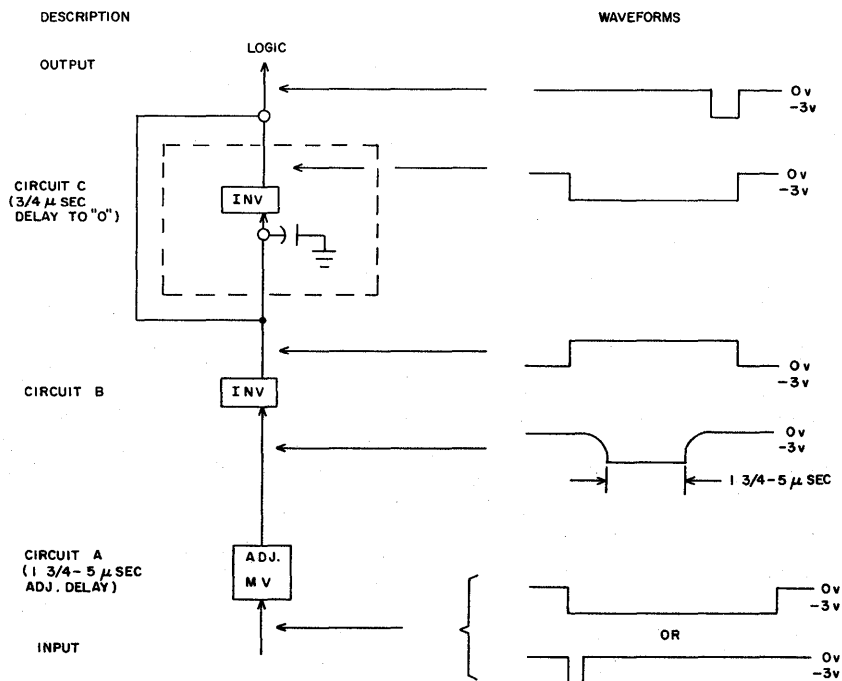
DESCRIPTION

WAVEFORMS

LOGIC

OUTPUT

0 v
-3 v

CIRCUIT C
(3/4 $\mu$ SEC
DELAY TO "0")

INV

0 v
-3 v

0 v
-3 v

CIRCUIT B

INV

0 v
-3 v

1 3/4 - 5 $\mu$ SEC

CIRCUIT A
(1 3/4 - 5 $\mu$ SEC
ADJ. DELAY)

ADJ.
MV

0 v
-3 v

OR

INPUT

0 v
-3 v